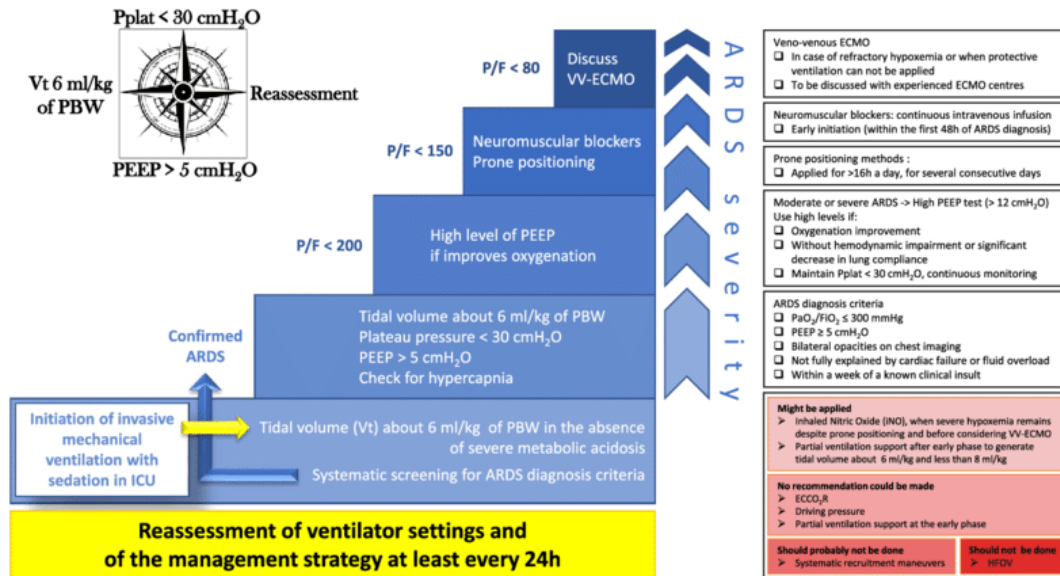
Pplat < 30 cmH$_2$O

Vt 6 ml/kg of PBW

Reassessment

PEEP > 5 cmH$_2$O

P/F < 80

Discuss VV-ECMO

P/F < 150

Neuromuscular blockers
Prone positioning

P/F < 200

High level of PEEP
if improves oxygenation

Confirmed ARDS

Tidal volume about 6 ml/kg of PBW
Plateau pressure < 30 cmH$_2$O
PEEP > 5 cmH$_2$O
Check for hypercapnia

Initiation of invasive mechanical ventilation with sedation in ICU

Tidal volume (Vt) about 6 ml/kg of PBW in the absence of severe metabolic acidosis

Systematic screening for ARDS diagnosis criteria

ARDS severity

Reassessment of ventilator settings and of the management strategy at least every 24h

Veno-venous ECMO
❑ In case of refractory hypoxemia or when protective ventilation can not be applied
❑ To be discussed with experienced ECMO centres

Neuromuscular blockers: continuous intravenous infusion
❑ Early initiation (within the first 48h of ARDS diagnosis)

Prone positioning methods :
❑ Applied for >16h a day, for several consecutive days

Moderate or severe ARDS -> High PEEP test (> 12 cmH$_2$O)
Use high levels if:
❑ Oxygenation improvement
❑ Without hemodynamic impairment or significant decrease in lung compliance
❑ Maintain Pplat < 30 cmH$_2$O, continuous monitoring

ARDS diagnosis criteria
❑ PaO$_2$/FiO$_2$ ≤ 300 mmHg
❑ PEEP ≥ 5 cmH$_2$O
❑ Bilateral opacities on chest imaging
❑ Not fully explained by cardiac failure or fluid overload
❑ Within a week of a known clinical insult

Might be applied
➢ Inhaled Nitric Oxide (iNO), when severe hypoxemia remains despite prone positioning and before considering VV-ECMO
➢ Partial ventilation support after early phase to generate tidal volume about 6 ml/kg and less than 8 ml/kg

No recommendation could be made
➢ ECCO$_2$R
➢ Driving pressure
➢ Partial ventilation support at the early phase

Should probably not be done
➢ Systematic recruitment maneuvers

Should not be done
➢ HFOV